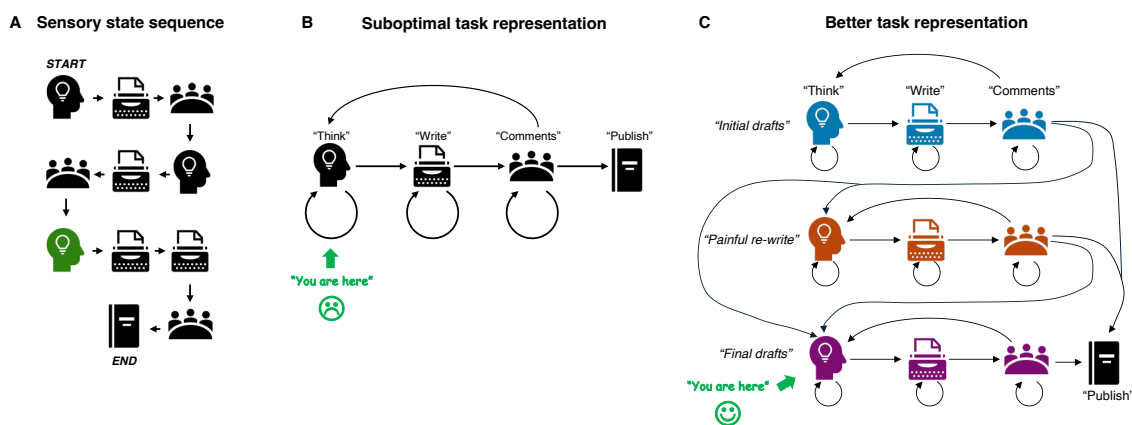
A Sensory state sequence

START

END

B Suboptimal task representation

"Think"

"Write"

"Comments"

"Publish"

"You are here"

☹

C Better task representation

"Think"

"Write"

"Comments"

"Initial drafts"

"Painful re-write"

"Final drafts"

"You are here"

☺

"Publish"